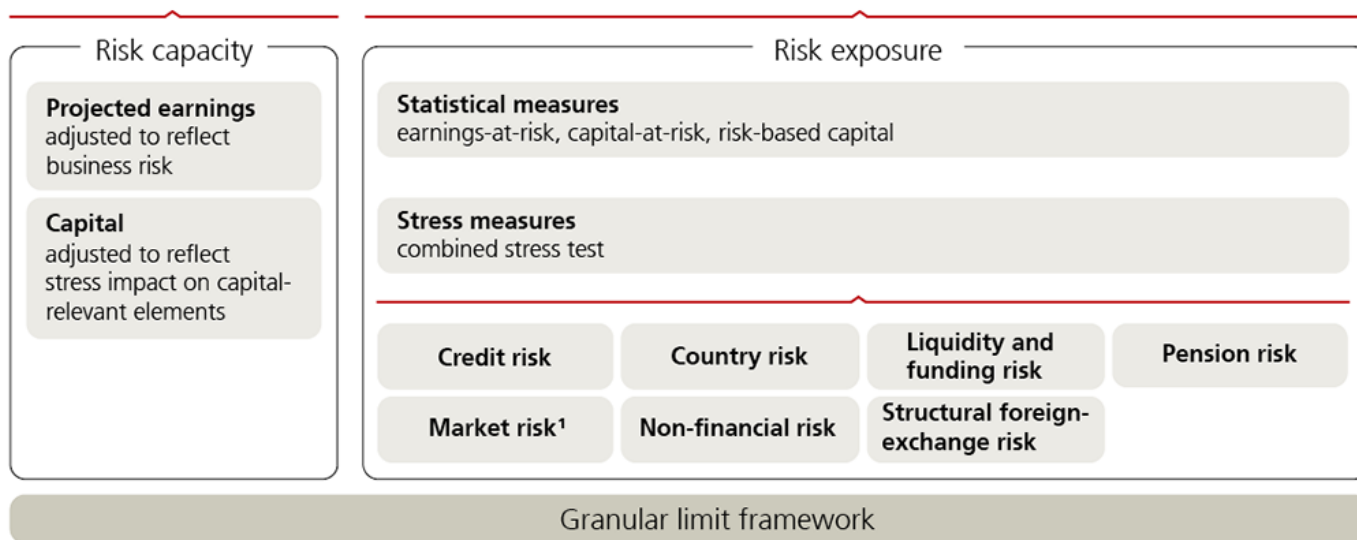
Risk capacity

**Projected earnings**
adjusted to reflect business risk

**Capital**
adjusted to reflect stress impact on capital-relevant elements

Risk exposure

**Statistical measures**
earnings-at-risk, capital-at-risk, risk-based capital

**Stress measures**
combined stress test

Credit risk

Country risk

Liquidity and funding risk

Pension risk

Market risk¹

Non-financial risk

Structural foreign-exchange risk

Granular limit framework